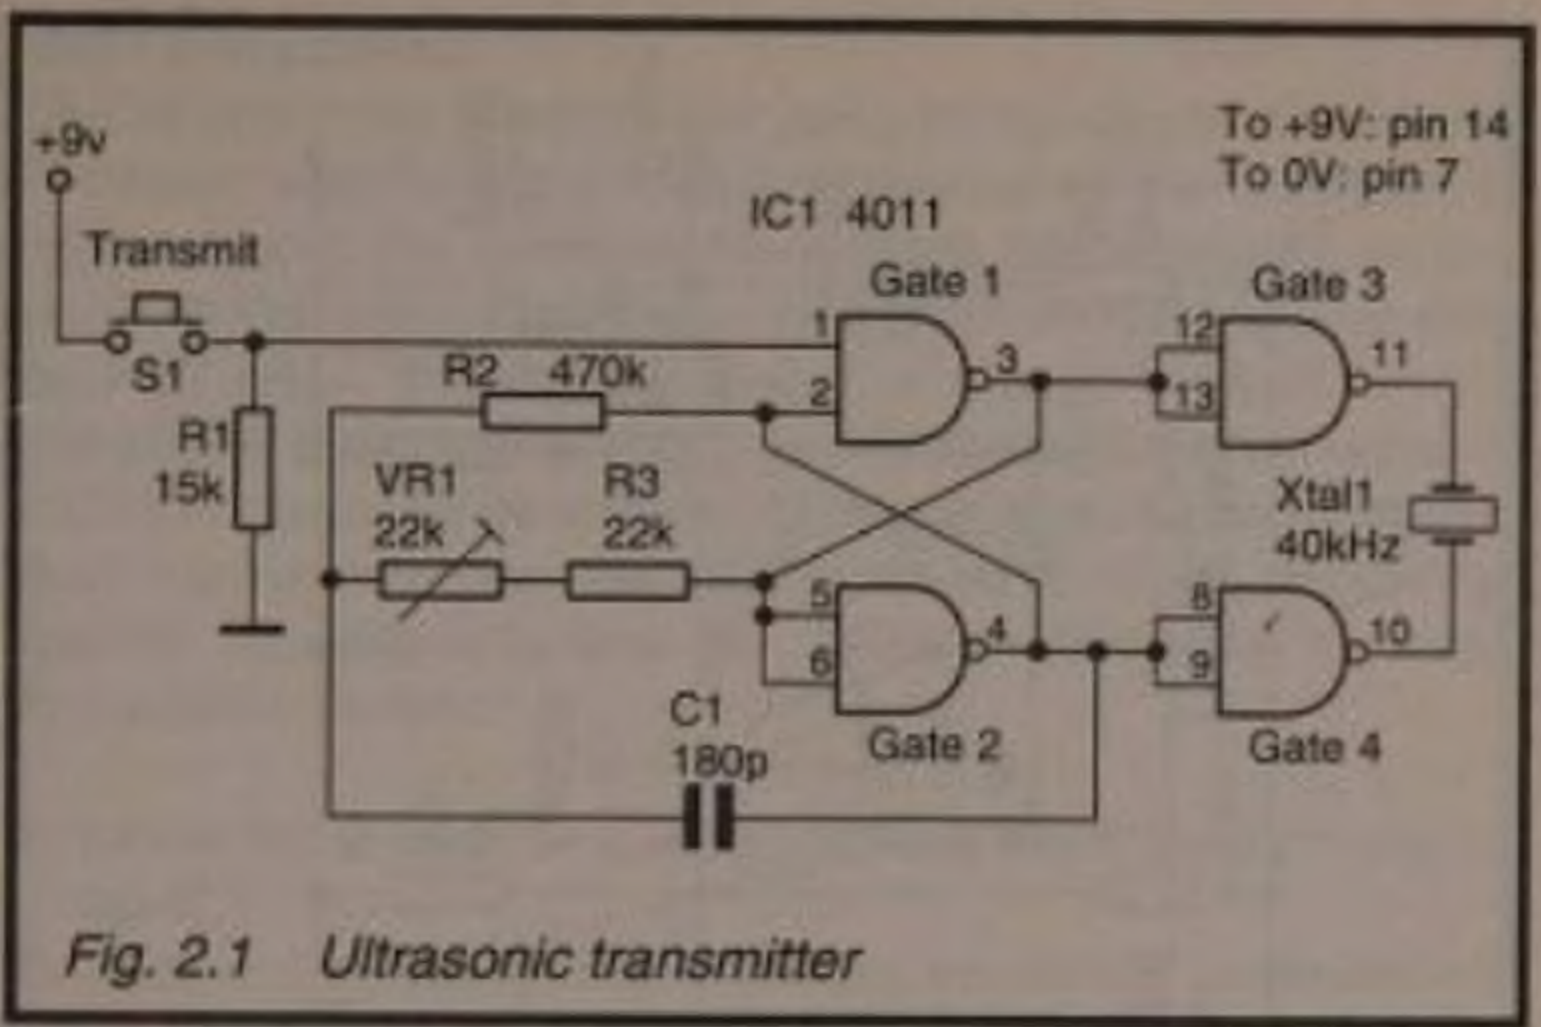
To +9V: pin 14
To 0V: pin 7

+9v

IC1 4011

Transmit

Gate 1

Gate 3

1

12

3

11

S1

R2 470k

2

13

R1
15k

VR1
22k

R3
22k

Xtal1
40kHz

5

8

4

10

6

9

C1
180p

Gate 2

Gate 4

Fig. 2.1 Ultrasonic transmitter